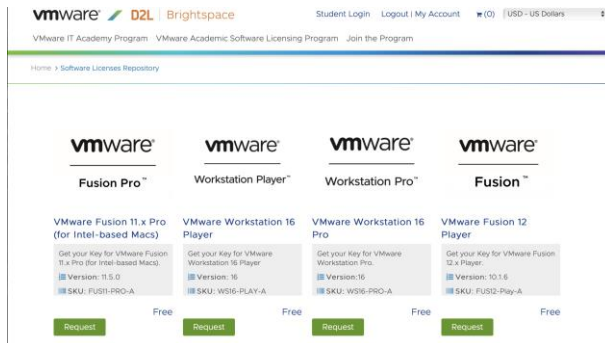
vmware® D2L Brightspace Student Login Logout | My Account (0) USD - US Dollars

VMware IT Academy Program VMware Academic Software Licensing Program Join the Program

Home > Software Licenses Repository

vmware® Fusion Pro™

VMware Fusion 11.x Pro (for Intel-based Macs)

Get your Key for VMware Fusion 11.x Pro (for Intel-based Macs).

Version: 11.5.0

SKU: FUS11-PRO-A

Free

Request

vmware® Workstation Player™

VMware Workstation 16 Player

Get your Key for VMware Workstation 16 Player

Version: 16

SKU: WS16-PLAY-A

Free

Request

vmware® Workstation Pro™

VMware Workstation 16 Pro

Get your Key for VMware Workstation Pro.

Version:16

SKU: WS16-PRO-A

Free

Request

vmware® Fusion™

VMware Fusion 12 Player

Get your Key for VMware Fusion 12.x Player.

Version: 10.1.6

SKU: FUS12-Play-A

Free

Request